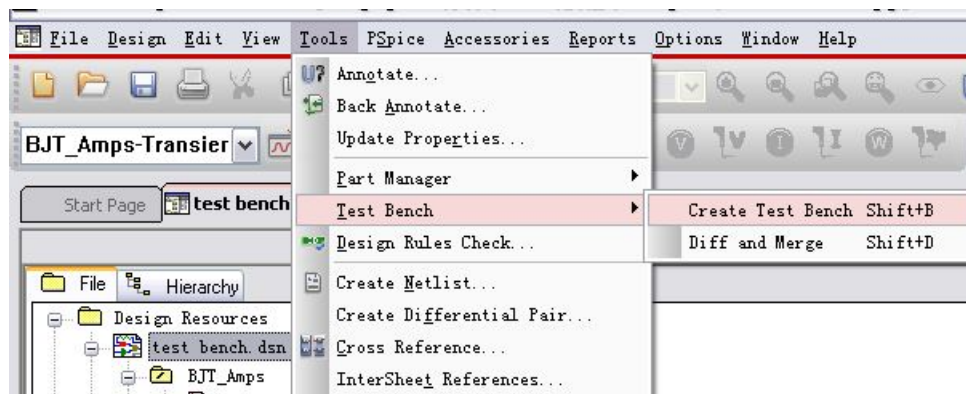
File Design Edit View Tools PSpice Accessories Reports Options Window Help

BJT_Amps-Transier

Start Page test bench

File Hierarchy

Design Resources
test bench.dsn
BJT_Amps

Annotate...
Back Annotate...
Update Properties...
Part Manager
Test Bench
Design Rules Check...
Create Netlist...
Create Differential Pair...
Cross Reference...
InterSheet References...

Create Test Bench Shift+B
Diff and Merge Shift+D